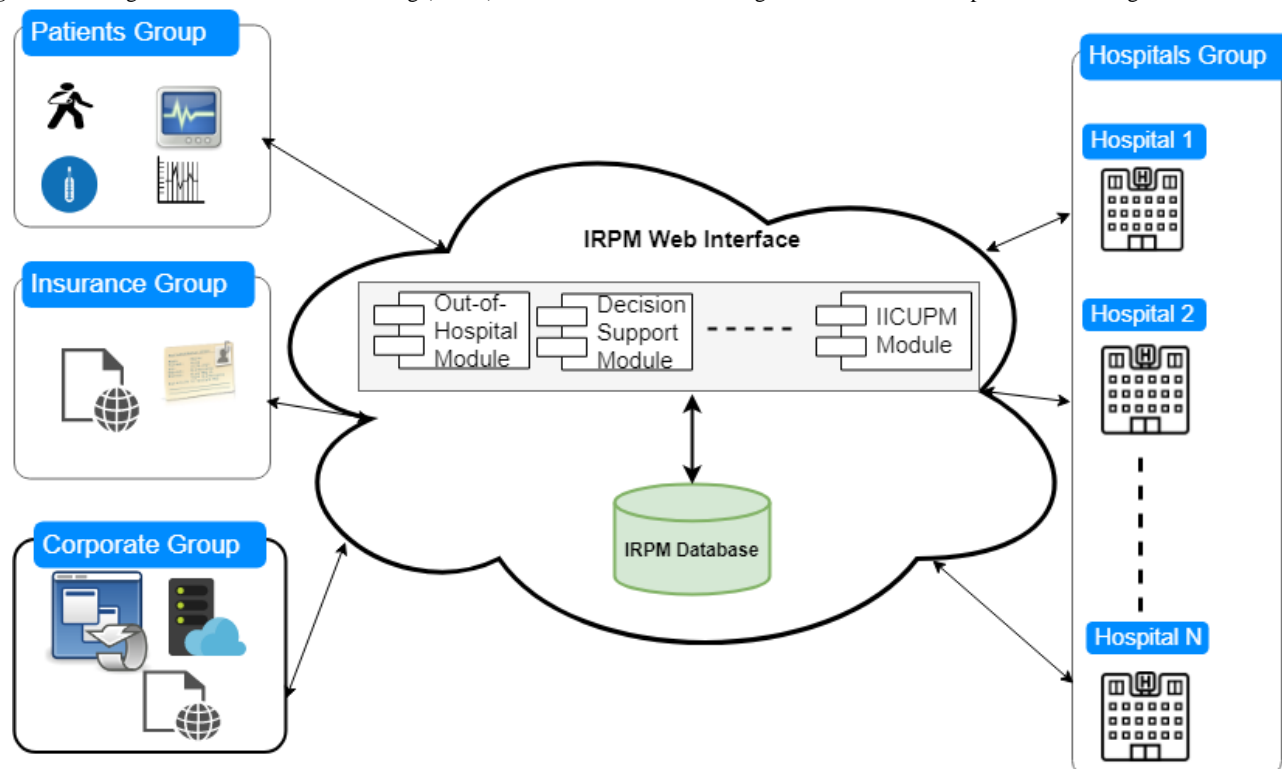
Patients Group

Insurance Group

Corporate Group

IRPM Web Interface

Out-of-Hospital Module

Decision Support Module

IICUPM Module

IRPM Database

Hospitals Group

Hospital 1

H

Hospital 2

H

Hospital N

H